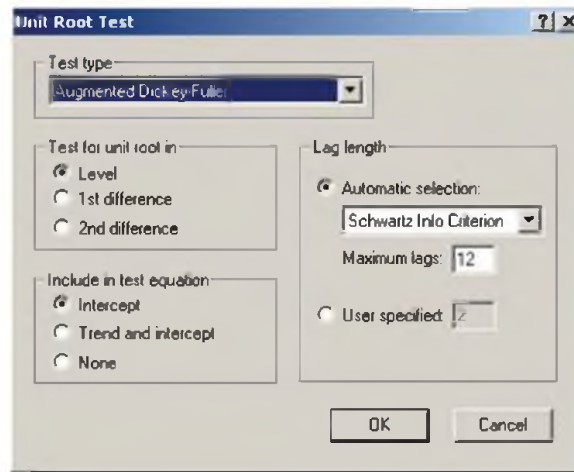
Unit Root Test

?| x

Test type

Augmented Dickey-Fuller

Test for unit root in

Level

1st difference

2nd difference

Include in test equation

Intercept

Trend and intercept

None

Lag length

Automatic selection:

Schwartz Info Criterion

Maximum lags: 12

User specified: 2

OK

Cancel